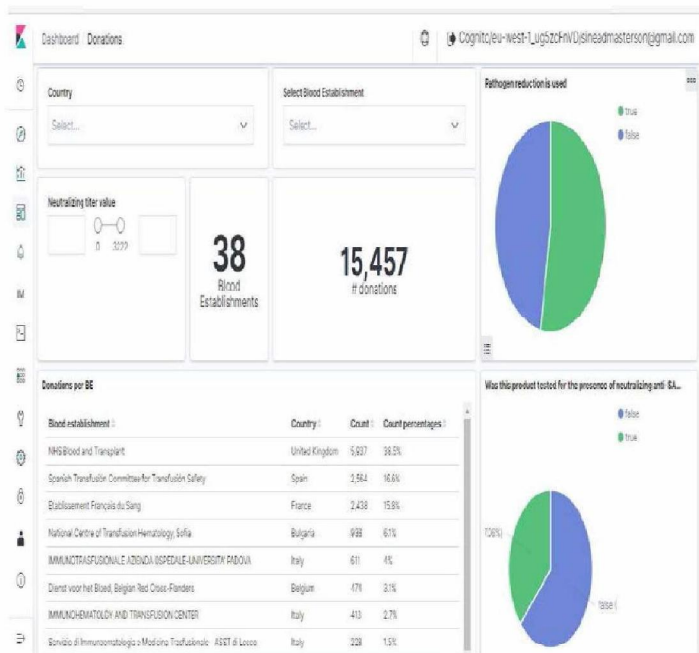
Dashboard Donations

Cognito/eu-west-1_ug5zcFnVD/sineadmasterson@gmail.com

Country
Select...

Select Blood Establishment
Select...

Pathogen reduction is used
true
false

Neutralizing titer value
0 3122

38
Blood Establishments

15,457
# donations

Donations per BE

| Blood establishment | Country | Count | Count percentages |
|---|---|---|---|
| NHS Blood and Transplant | United Kingdom | 5,937 | 38.5% |
| Spanish Transfusión Committee for Transfusión Safety | Spain | 2,564 | 16.6% |
| Etablissement Français du Sang | France | 2,438 | 15.8% |
| National Centre of Transfusion Hematology, Sofia | Bulgaria | 939 | 6.1% |
| IMMUNOTRASFUSIONALE AZIENDA OSPEDALE-UNIVERSITY PADOVA | Italy | 611 | 4% |
| Dienst voor het Bloed, Belgian Red Cross-Flanders | Belgium | 476 | 3.1% |
| IMMUNOHEMATOLOGY AND TRANSFUSION CENTER | Italy | 413 | 2.7% |
| Servizio di Immunoematologia e Medicina Trasfusionale - ASST di Lecco | Italy | 228 | 1.5% |

Was this product tested for the presence of neutralizing anti SA...
false
true

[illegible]
false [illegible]